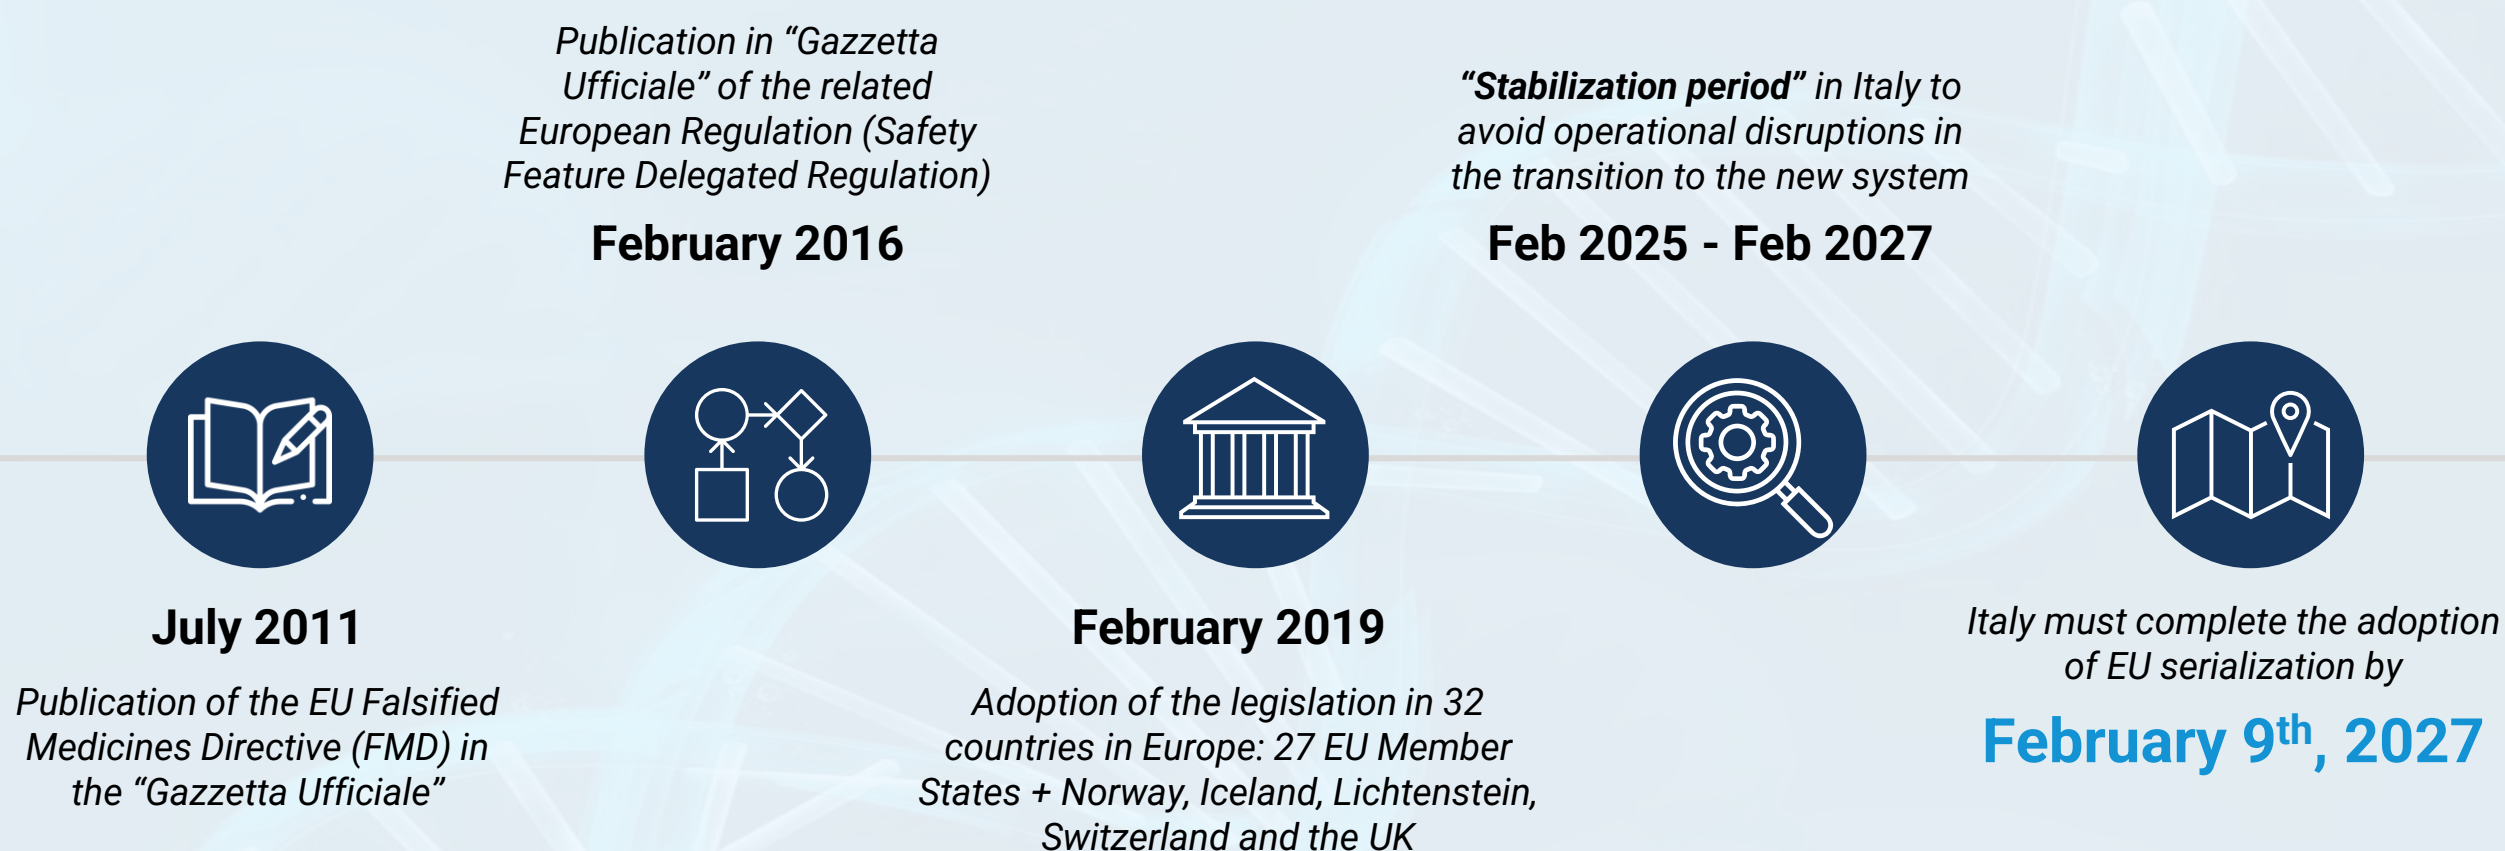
Publication in "Gazzetta Ufficiale" of the related European Regulation (Safety Feature Delegated Regulation)

February 2016

"Stabilization period" in Italy to avoid operational disruptions in the transition to the new system

Feb 2025 - Feb 2027

July 2011

Publication of the EU Falsified Medicines Directive (FMD) in the "Gazzetta Ufficiale"

February 2019

Adoption of the legislation in 32 countries in Europe: 27 EU Member States + Norway, Iceland, Lichtenstein, Switzerland and the UK

Italy must complete the adoption of EU serialization by

February 9$^{th}$, 2027